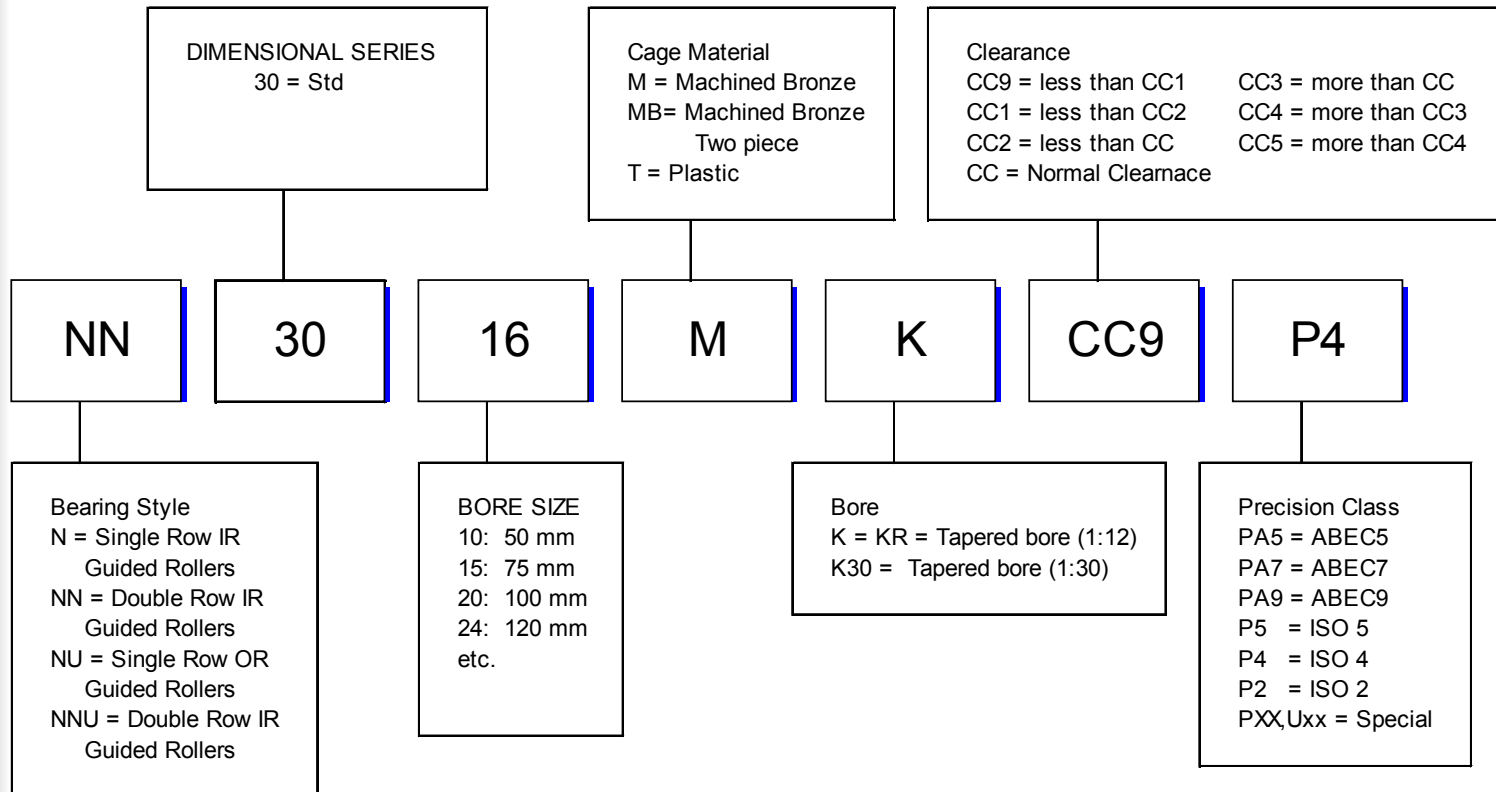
DIMENSIONAL SERIES
30 = Std

Cage Material
M = Machined Bronze
MB= Machined Bronze
Two piece
T = Plastic

Clearance
CC9 = less than CC1
CC1 = less than CC2
CC2 = less than CC
CC = Normal Clearnace
CC3 = more than CC
CC4 = more than CC3
CC5 = more than CC4

NN

30

16

M

K

CC9

P4

Bearing Style
N = Single Row IR
Guided Rollers
NN = Double Row IR
Guided Rollers
NU = Single Row OR
Guided Rollers
NNU = Double Row IR
Guided Rollers

BORE SIZE
10: 50 mm
15: 75 mm
20: 100 mm
24: 120 mm
etc.

Bore
K = KR = Tapered bore (1:12)
K30 = Tapered bore (1:30)

Precision Class
PA5 = ABEC5
PA7 = ABEC7
PA9 = ABEC9
P5 = ISO 5
P4 = ISO 4
P2 = ISO 2
PXX,Uxx = Special